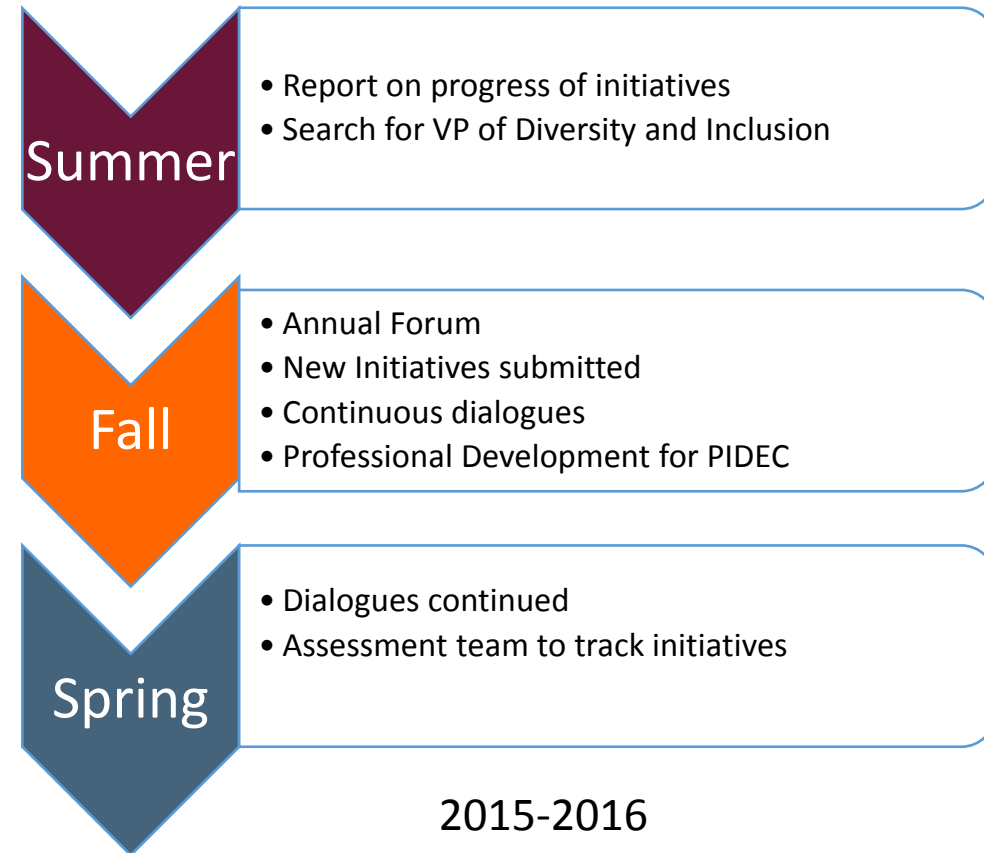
Summer

• Report on progress of initiatives
• Search for VP of Diversity and Inclusion

Fall

• Annual Forum
• New Initiatives submitted
• Continuous dialogues
• Professional Development for PIDEC

Spring

• Dialogues continued
• Assessment team to track initiatives

2015-2016